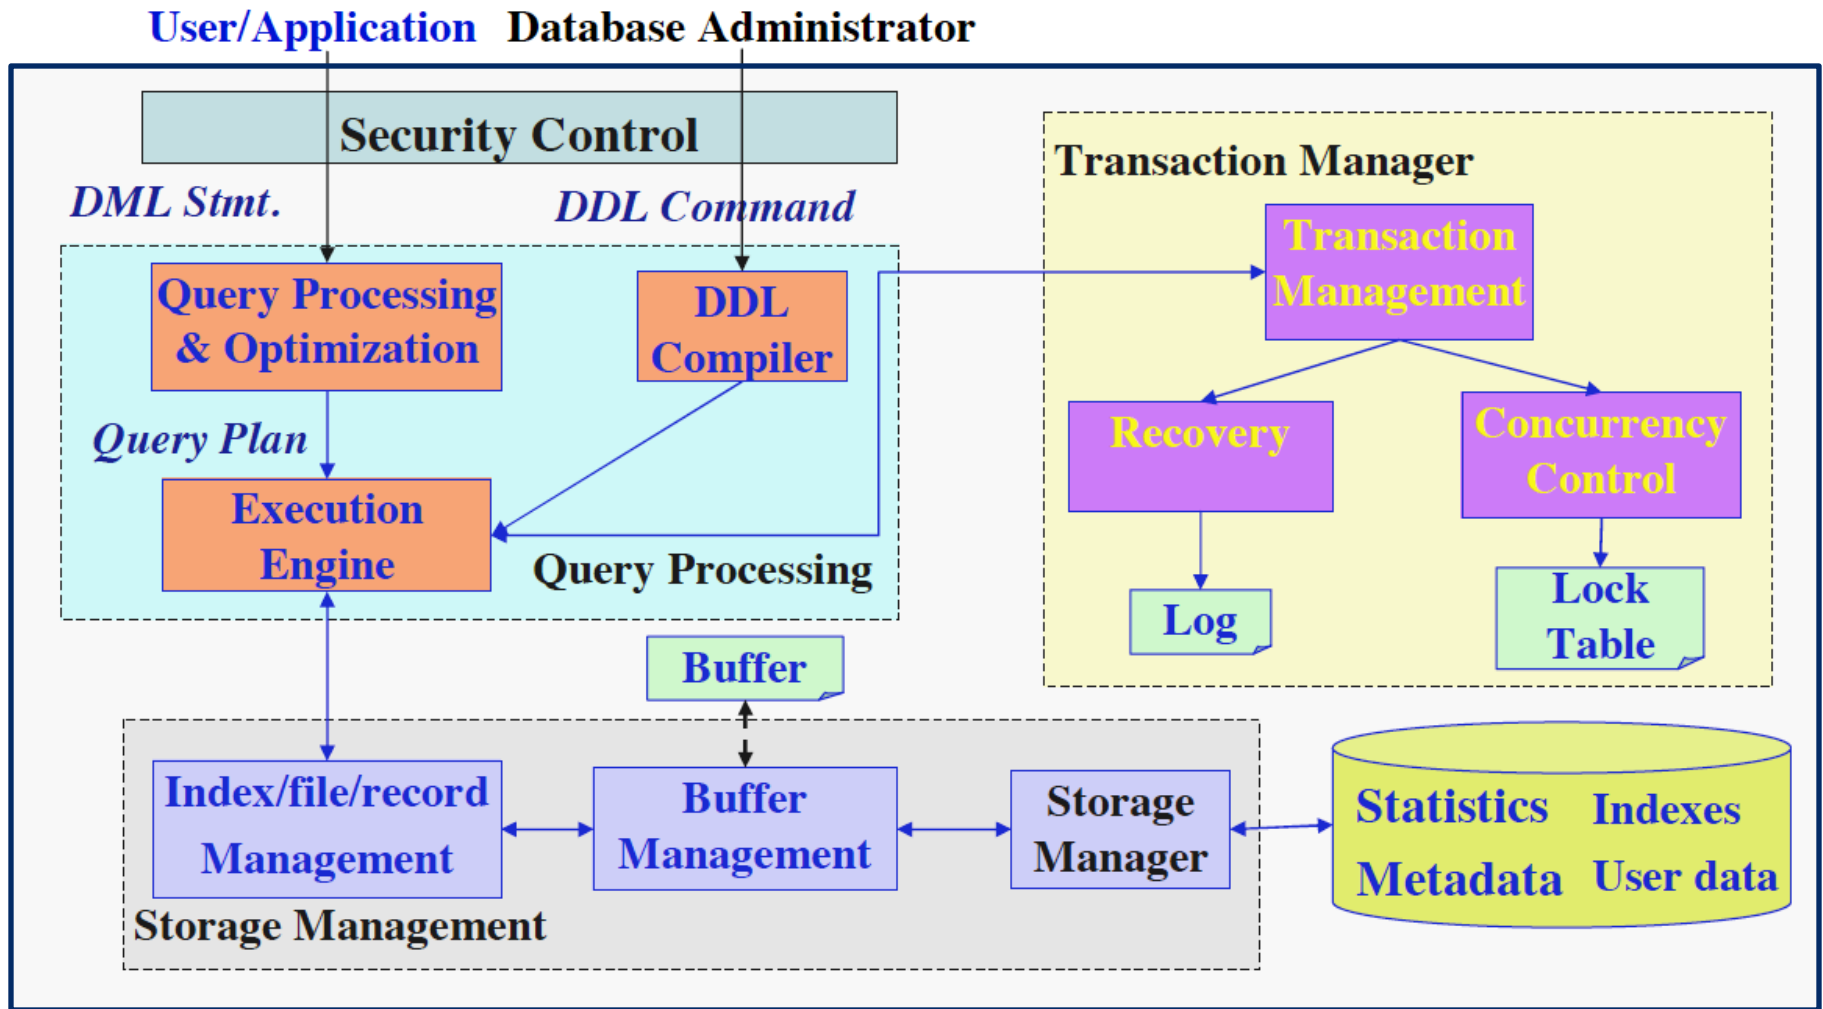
User/Application Database Administrator

Security Control

DML Stmt.

DDL Command

Query Processing & Optimization

DDL Compiler

Query Plan

Execution Engine

Query Processing

Transaction Manager

Transaction Management

Recovery

Concurrency Control

Log

Lock Table

Buffer

Index/file/record Management

Buffer Management

Storage Manager

Storage Management

Statistics Indexes

Metadata User data